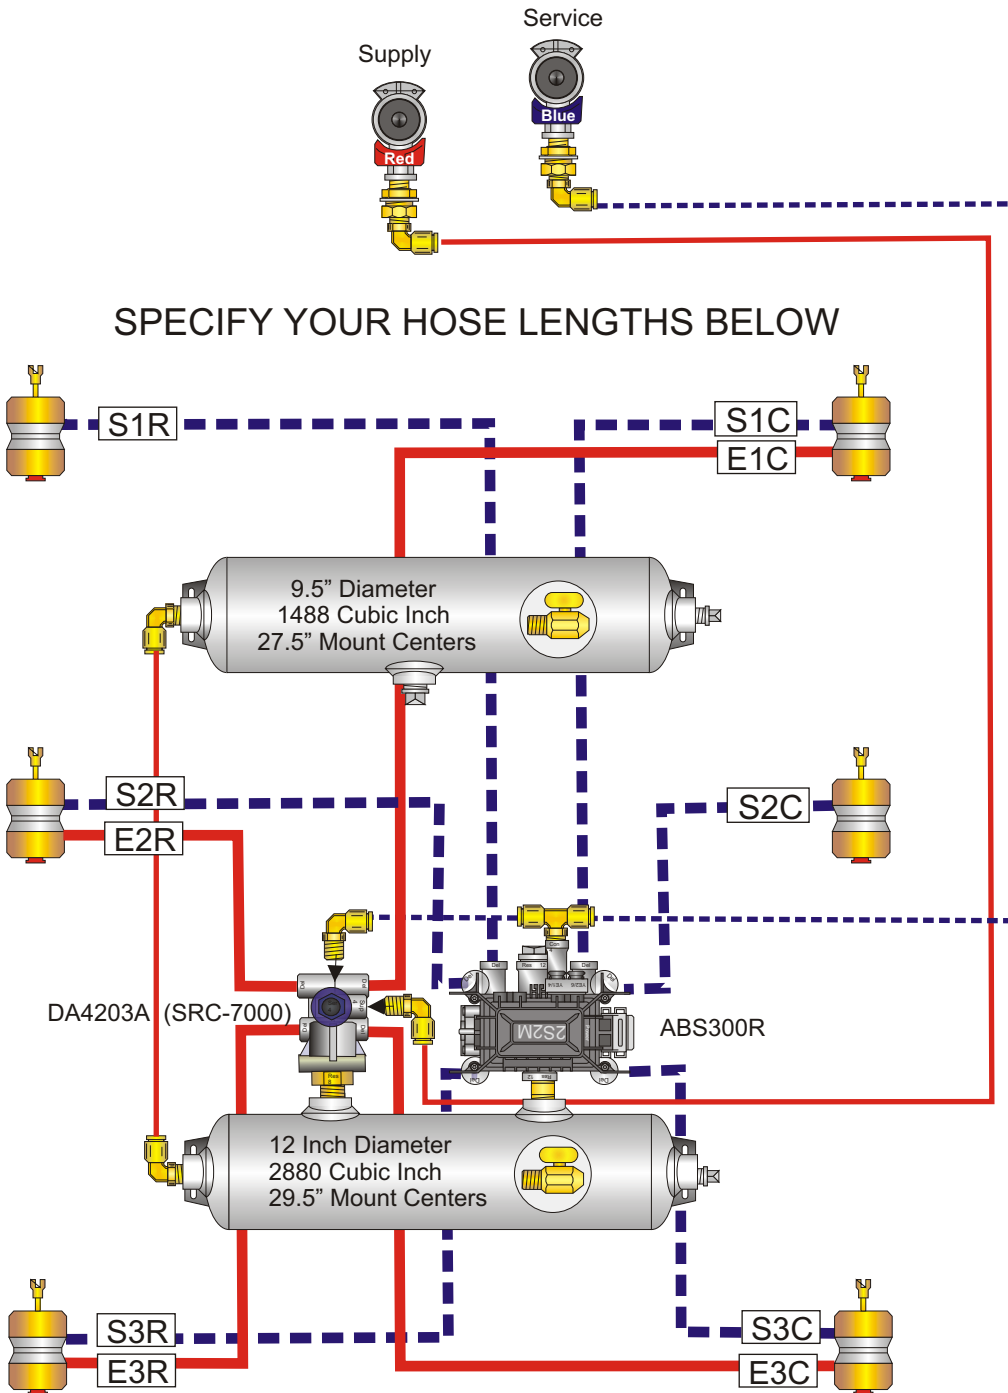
Service

Supply

Blue

Red

SPECIFY YOUR HOSE LENGTHS BELOW

S1R

S1C

E1C

9.5” Diameter
1488 Cubic Inch
27.5” Mount Centers

S2R

E2R

S2C

DA4203A (SRC-7000)

ABS300R

2S2M

12 Inch Diameter
2880 Cubic Inch
29.5” Mount Centers

S3R

E3R

S3C

E3C